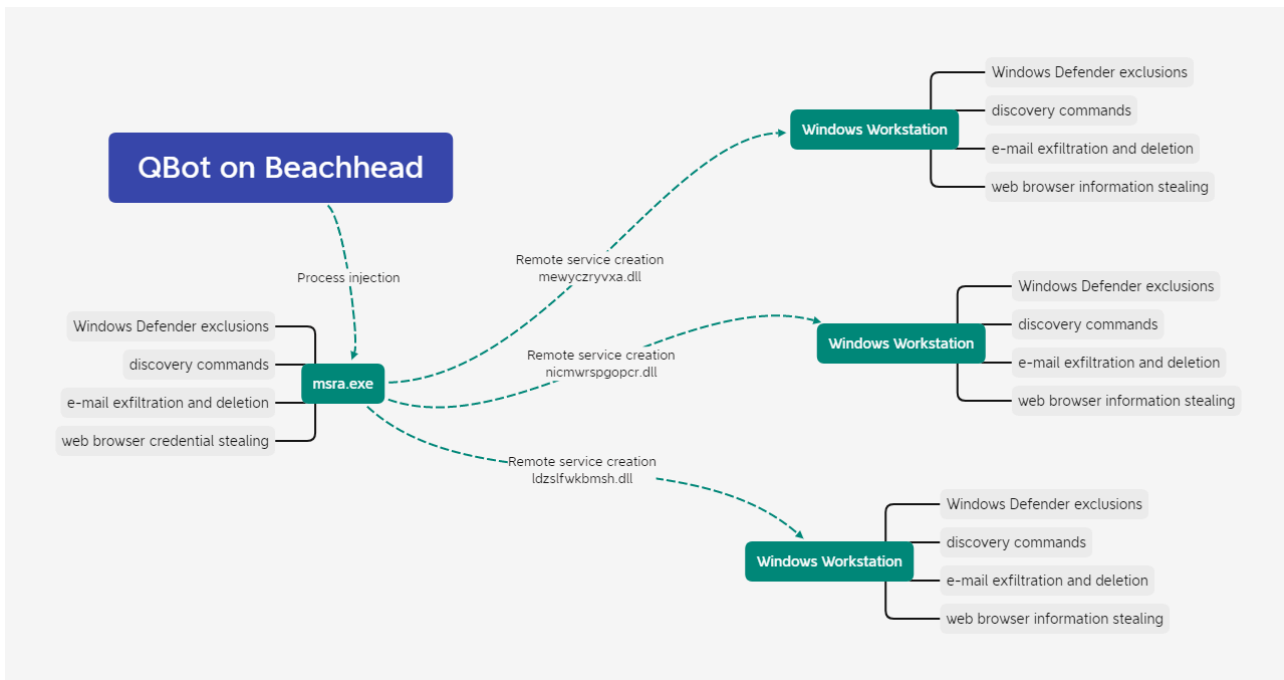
QBot on Beachhead

Process injection

Windows Defender exclusions
discovery commands
e-mail exfiltration and deletion
web browser credential stealing

msra.exe

Remote service creation
mewyczryvxa.dll

Windows Workstation
Windows Defender exclusions
discovery commands
e-mail exfiltration and deletion
web browser information stealing

Remote service creation
nicmwrspgopcr.dll

Windows Workstation
Windows Defender exclusions
discovery commands
e-mail exfiltration and deletion
web browser information stealing

Remote service creation
ldzslfwkbmsh.dll

Windows Workstation
Windows Defender exclusions
discovery commands
e-mail exfiltration and deletion
web browser information stealing